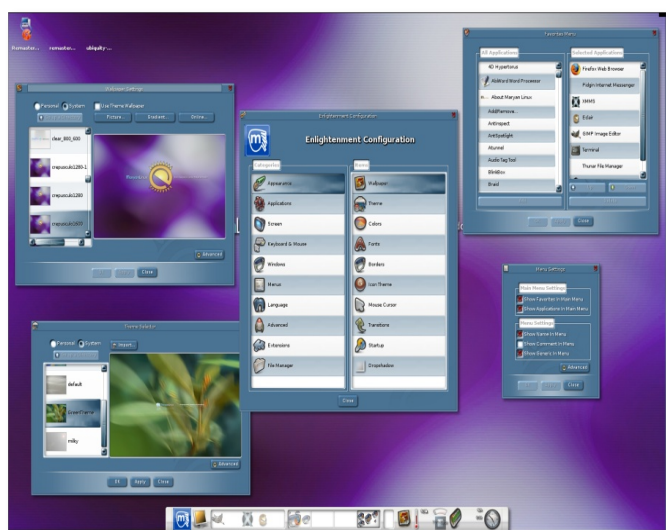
Remaster... remaster... ubiquity...

Enlightenment Settings
Personal System Use Theme Wallpaper
Picture... Gradient... Online...
clear_800_600
crepusculo1280-1
crepusculo1280
crepusculo1600
Advanced
Close

Enlightenment Configuration
Enlightenment Configuration
Categories
Appearance
Applications
Screen
Keyboard & Mouse
Windows
Menus
Language
Advanced
Extensions
File Manager
Items
Wallpaper
Theme
Colors
Fonts
Borders
Icon Theme
Mouse Cursor
Transitions
Startup
Dropshadow
Close

Favorites Menu
All Applications
4D Hyperbonus
AbiWord Word Processor
About Mandriva Linux
AddRemove...
Antiprojekt
AntSpotlight
Aturnnel
Audio Tag Tool
BlinkBox
Brasil
Selected Applications
Firefox Web Browser
Pidgin Internet Messenger
XMMS
Eclair
GIMP Image Editor
Terminal
Thunar File Manager
Close

Menu Settings
Main Menu Settings
Show Favorites In Main Menu
Show Applications In Main Menu
Menu Settings
Show Name In Menu
Show Comment In Menu
Show Generic In Menu
Advanced
Close

Theme Selector
Personal System Import...
default
GreenTheme
milky
Advanced
OK Apply Close